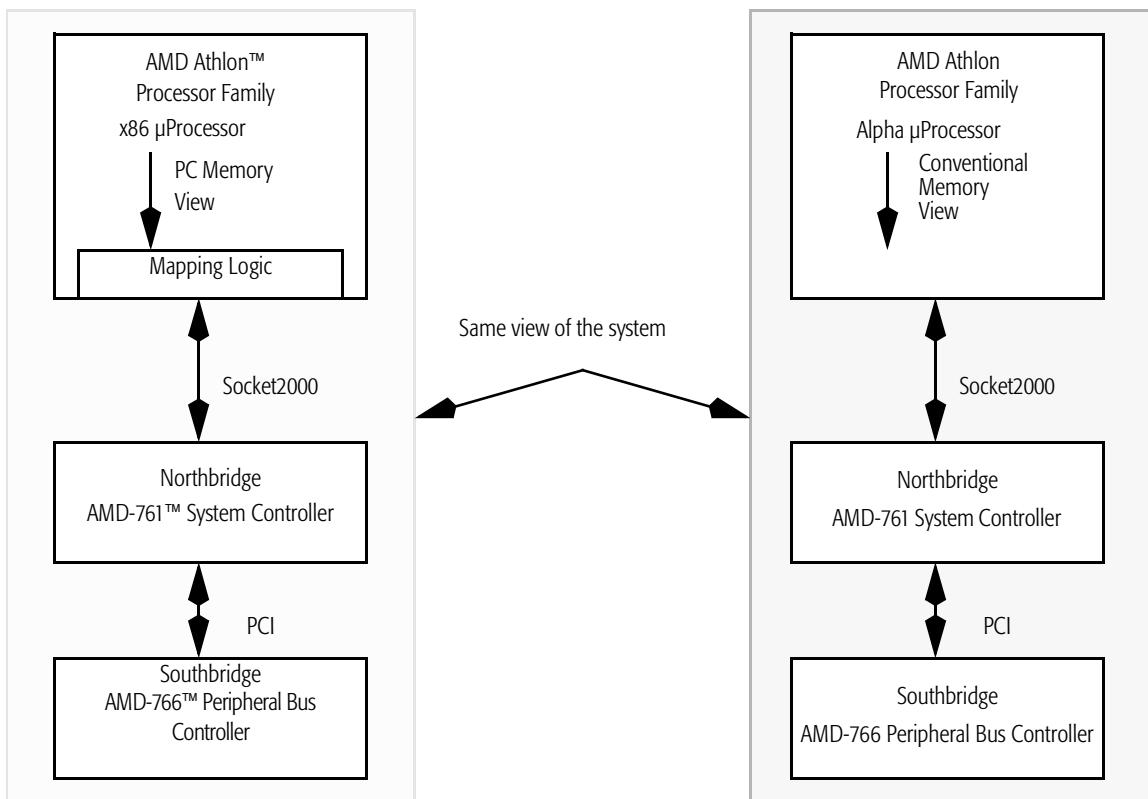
AMD Athlon™ Processor Family

x86 µProcessor

PC Memory View

Mapping Logic

Socket2000

Northbridge
AMD-761™ System Controller

PCI

Southbridge
AMD-766™ Peripheral Bus Controller

Same view of the system

AMD Athlon Processor Family

Alpha µProcessor

Conventional Memory View

Socket2000

Northbridge
AMD-761 System Controller

PCI

Southbridge
AMD-766 Peripheral Bus Controller